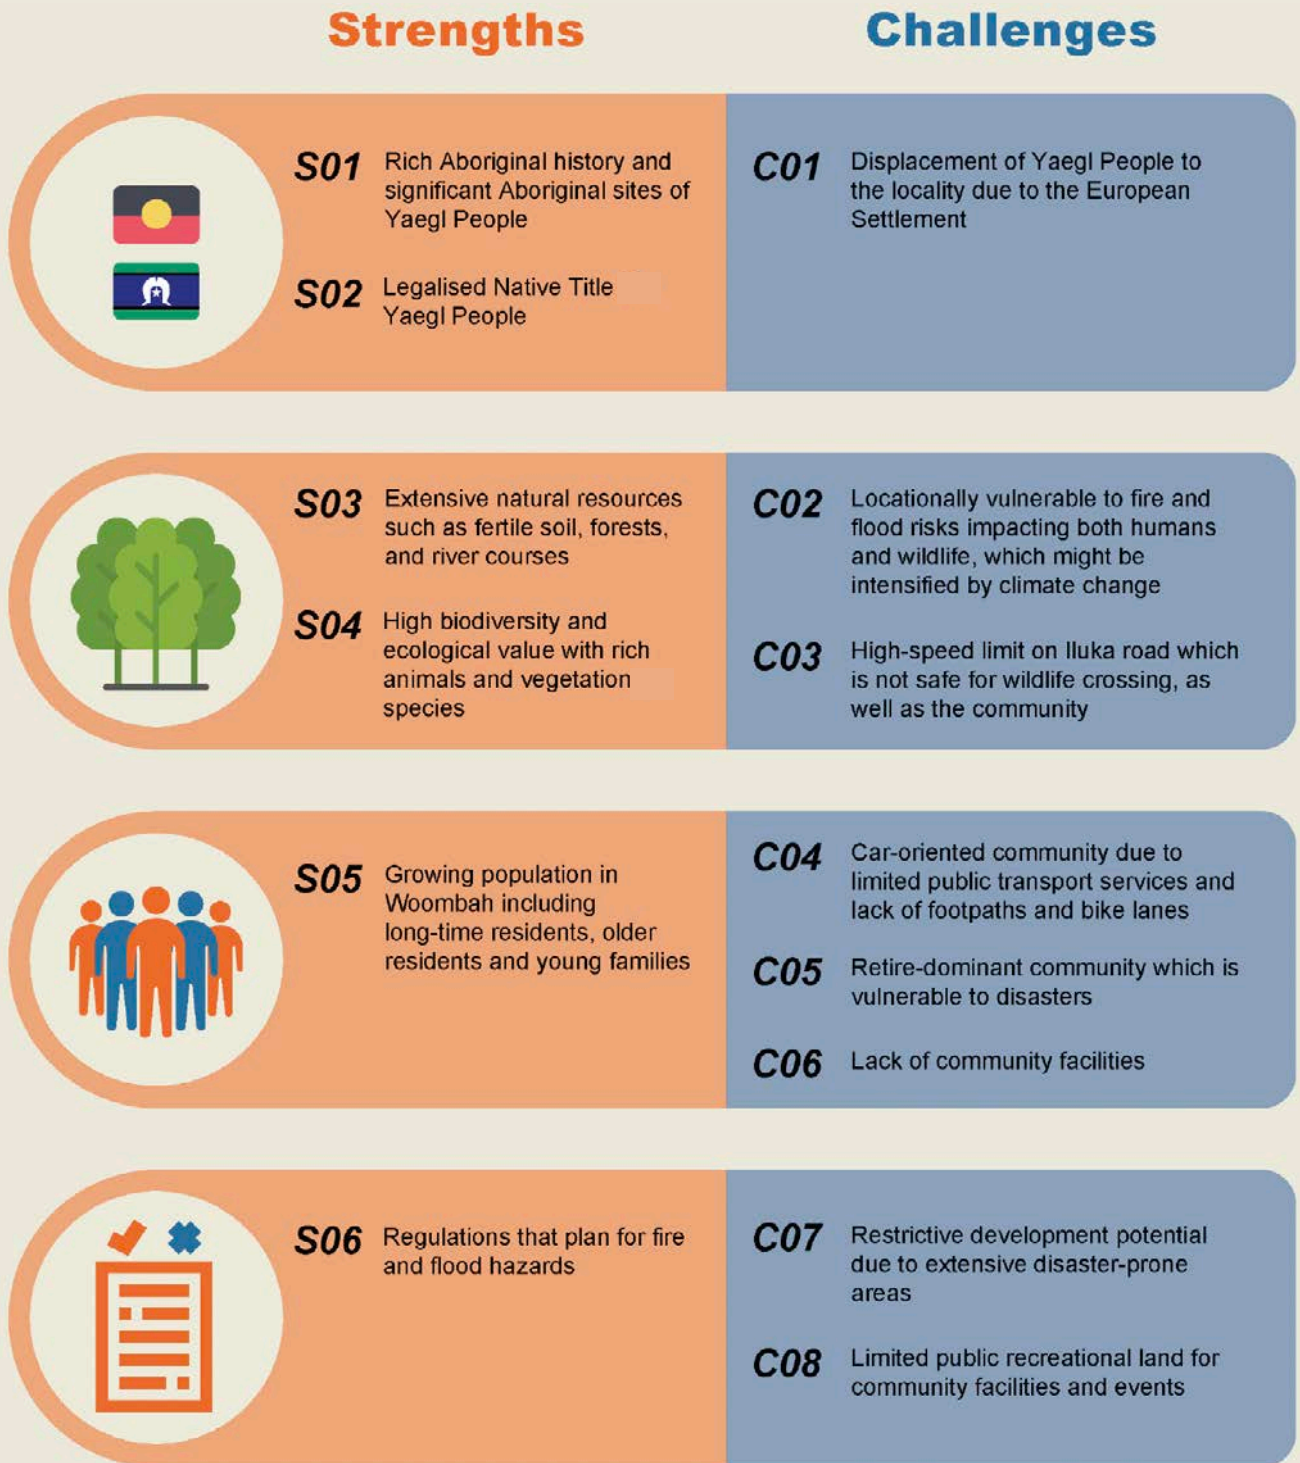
Strengths

Challenges

S01 Rich Aboriginal history and significant Aboriginal sites of Yaegl People

S02 Legalised Native Title Yaegl People

C01 Displacement of Yaegl People to the locality due to the European Settlement

S03 Extensive natural resources such as fertile soil, forests, and river courses

S04 High biodiversity and ecological value with rich animals and vegetation species

C02 Locationally vulnerable to fire and flood risks impacting both humans and wildlife, which might be intensified by climate change

C03 High-speed limit on Iluka road which is not safe for wildlife crossing, as well as the community

S05 Growing population in Woombah including long-time residents, older residents and young families

C04 Car-oriented community due to limited public transport services and lack of footpaths and bike lanes

C05 Retire-dominant community which is vulnerable to disasters

C06 Lack of community facilities

S06 Regulations that plan for fire and flood hazards

C07 Restrictive development potential due to extensive disaster-prone areas

C08 Limited public recreational land for community facilities and events